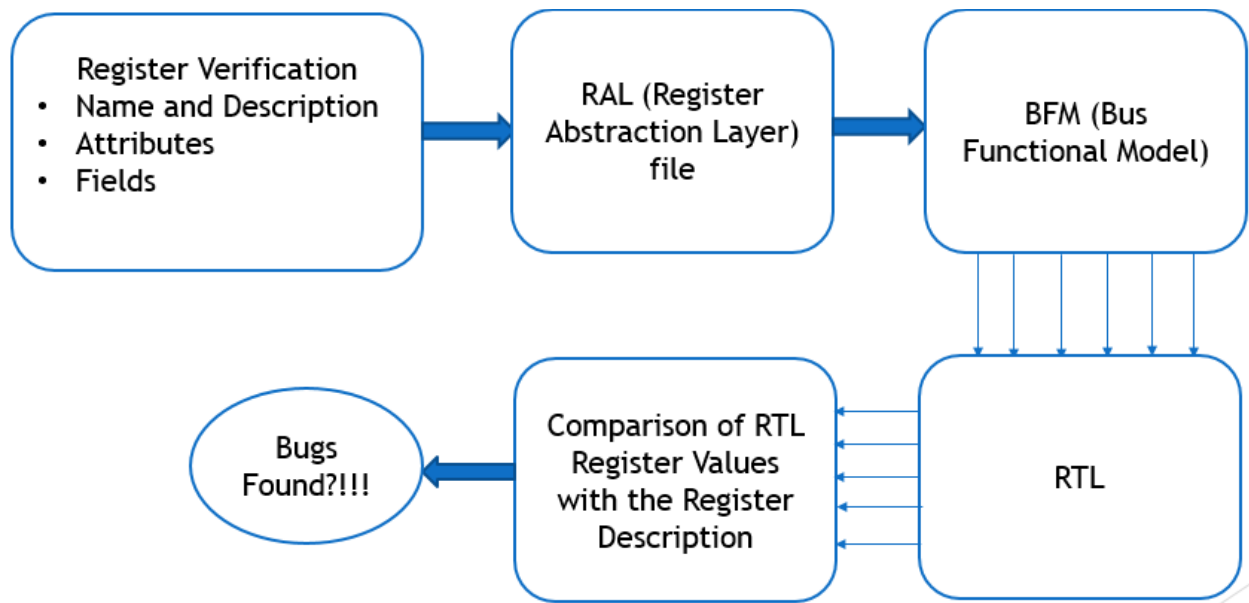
Register Verification
• Name and Description
• Attributes
• Fields

RAL (Register Abstraction Layer) file

BFM (Bus Functional Model)

RTL

Comparison of RTL Register Values with the Register Description

Bugs Found?!!!